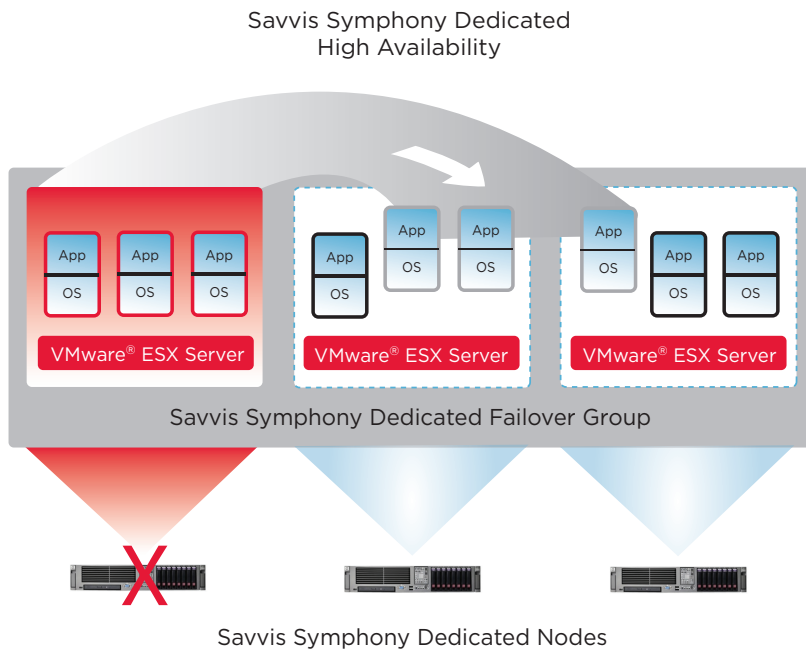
Savvis Symphony Dedicated
High Availability

App
OS

App
OS

App
OS

VMware® ESX Server

App
OS

App
OS

App
OS

VMware® ESX Server

App
OS

App
OS

App
OS

VMware® ESX Server

Savvis Symphony Dedicated Failover Group

Savvis Symphony Dedicated Nodes